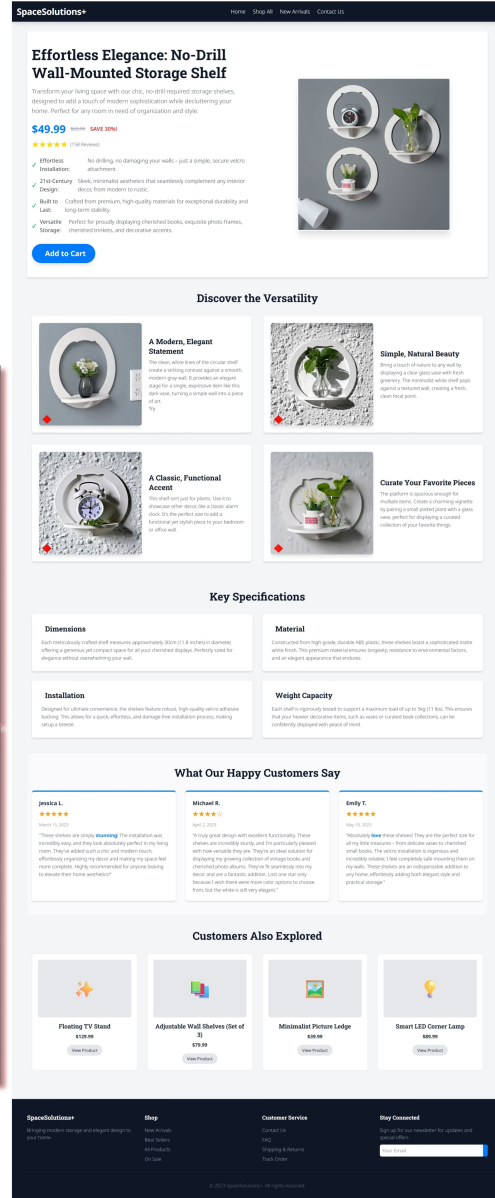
SpaceSolutions+

Home Shop All New Arrivals Contact Us

Effortless Elegance: No-Drill Wall-Mounted Storage Shelf

Transform your living space with our chic, no-drill required storage shelves, designed to add a touch of modern sophistication while decluttering your home. Perfect for any room in need of organization and style.

$49.99 $69.99 SAVE 30%!

★★★★★ (158 Reviews)

✓ Effortless Installation: No drilling, no damaging your walls – just a simple, secure velcro attachment.

✓ 21st-Century Design: Sleek, minimalist aesthetics that seamlessly complement any interior decor, from modern to rustic.

✓ Built to Last: Crafted from premium, high-quality materials for exceptional durability and long-term stability.

✓ Versatile Storage: Perfect for proudly displaying cherished books, exquisite photo frames, cherished trinkets, and decorative accents.

Add to Cart

Discover the Versatility

A Modern, Elegant Statement

The clean, white lines of the circular shelf create a striking contrast against a smooth, modern gray wall. It provides an elegant stage for a single, expressive item like this dark vase, turning a simple wall into a piece of art.
Try

Simple, Natural Beauty

Bring a touch of nature to any wall by displaying a clear glass vase with fresh greenery. The minimalist white shelf pops against a textured wall, creating a fresh, clean focal point.

A Classic, Functional Accent

This shelf isn't just for plants. Use it to showcase other decor, like a classic alarm clock. It's the perfect size to add a functional yet stylish piece to your bedroom or office wall.

Curate Your Favorite Pieces

The platform is spacious enough for multiple items. Create a charming vignette by pairing a small potted plant with a glass vase, perfect for displaying a curated collection of your favorite things.

Key Specifications

Dimensions

Each meticulously crafted shelf measures approximately 30cm (11.8 inches) in diameter, offering a generous yet compact space for all your cherished displays. Perfectly sized for elegance without overwhelming your wall.

Material

Constructed from high-grade, durable ABS plastic, these shelves boast a sophisticated matte white finish. This premium material ensures longevity, resistance to environmental factors, and an elegant appearance that endures.

Installation

Designed for ultimate convenience, the shelves feature robust, high-quality velcro adhesive backing. This allows for a quick, effortless, and damage-free installation process, making setup a breeze.

Weight Capacity

Each shelf is rigorously tested to support a maximum load of up to 5kg (11 lbs). This ensures that your heavier decorative items, such as vases or curated book collections, can be confidently displayed with peace of mind.

What Our Happy Customers Say

Jessica L.
★★★★★
March 15, 2023
"These shelves are simply stunning! The installation was incredibly easy, and they look absolutely perfect in my living room. They've added such a chic and modern touch, effortlessly organizing my decor and making my space feel more complete. Highly recommended for anyone looking to elevate their home aesthetics!"

Michael R.
★★★★☆
April 2, 2023
"A truly great design with excellent functionality. These shelves are incredibly sturdy, and I'm particularly pleased with how versatile they are. They're an ideal solution for displaying my growing collection of vintage books and cherished photo albums. They've fit seamlessly into my decor and are a fantastic addition. Lost one star only because I wish there were more color options to choose from, but the white is still very elegant."

Emily T.
★★★★★
May 10, 2023
"Absolutely love these shelves! They are the perfect size for all my little treasures – from delicate vases to cherished small books. The velcro installation is ingenious and incredibly reliable; I feel completely safe mounting them on my walls. These shelves are an indispensable addition to any home, effortlessly adding both elegant style and practical storage."

Customers Also Explored

Floating TV Stand
$129.99
View Product

Adjustable Wall Shelves (Set of 3)
$79.99
View Product

Minimalist Picture Ledge
$39.99
View Product

Smart LED Corner Lamp
$89.99
View Product

SpaceSolutions+
Bringing modern storage and elegant design to your home.

Shop
New Arrivals
Best Sellers
All Products
On Sale

Customer Service
Contact Us
FAQ
Shipping & Returns
Track Order

Stay Connected
Sign up for our newsletter for updates and special offers.
Your Email

© 2023 SpaceSolutions+. All rights reserved.